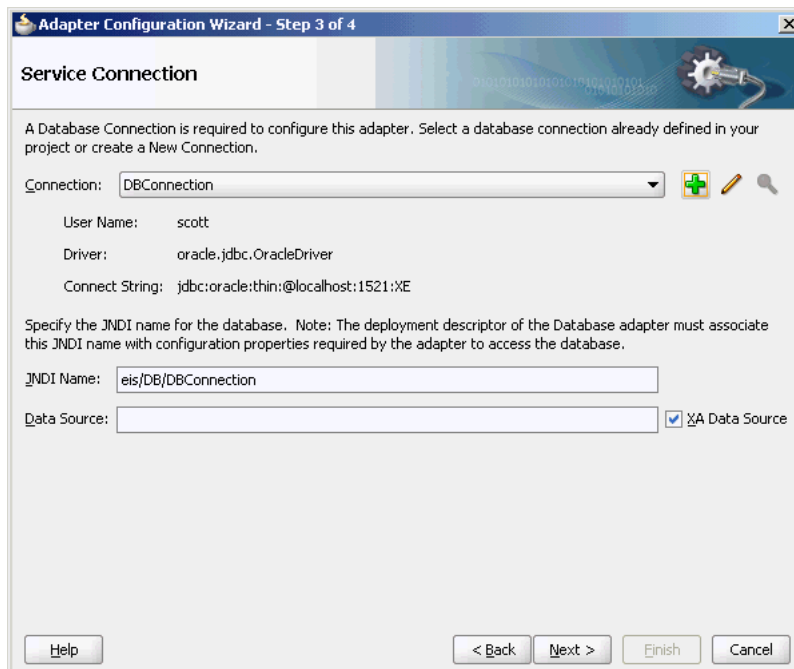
Adapter Configuration Wizard - Step 3 of 4

Service Connection

A Database Connection is required to configure this adapter. Select a database connection already defined in your project or create a New Connection.

Connection: DBConnection

User Name: scott

Driver: oracle.jdbc.OracleDriver

Connect String: jdbc:oracle:thin:@localhost:1521:XE

Specify the JNDI name for the database. Note: The deployment descriptor of the Database adapter must associate this JNDI name with configuration properties required by the adapter to access the database.

JNDI Name: eis/DB/DBConnection

Data Source:

XA Data Source

Help

< Back

Next >

Finish

Cancel